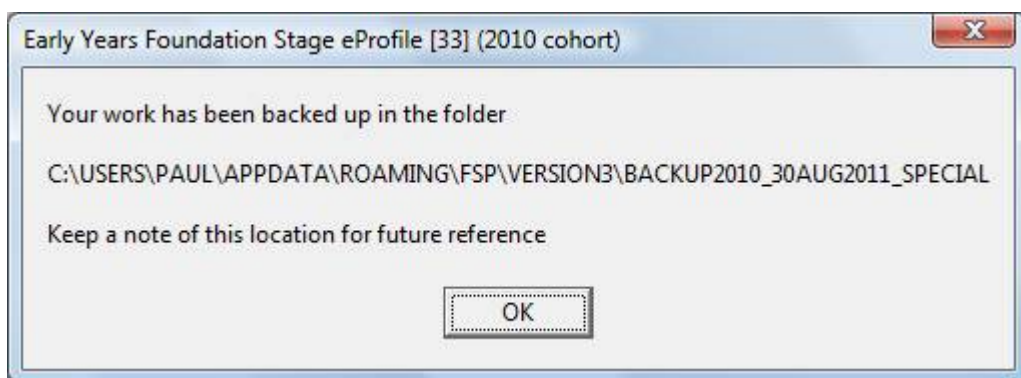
Early Years Foundation Stage eProfile [33] (2010 cohort)

Your work has been backed up in the folder

C:\USERS\PAUL\APPDATA\ROAMING\FSP\VERSION3\BACKUP2010_30AUG2011_SPECIAL

Keep a note of this location for future reference

OK